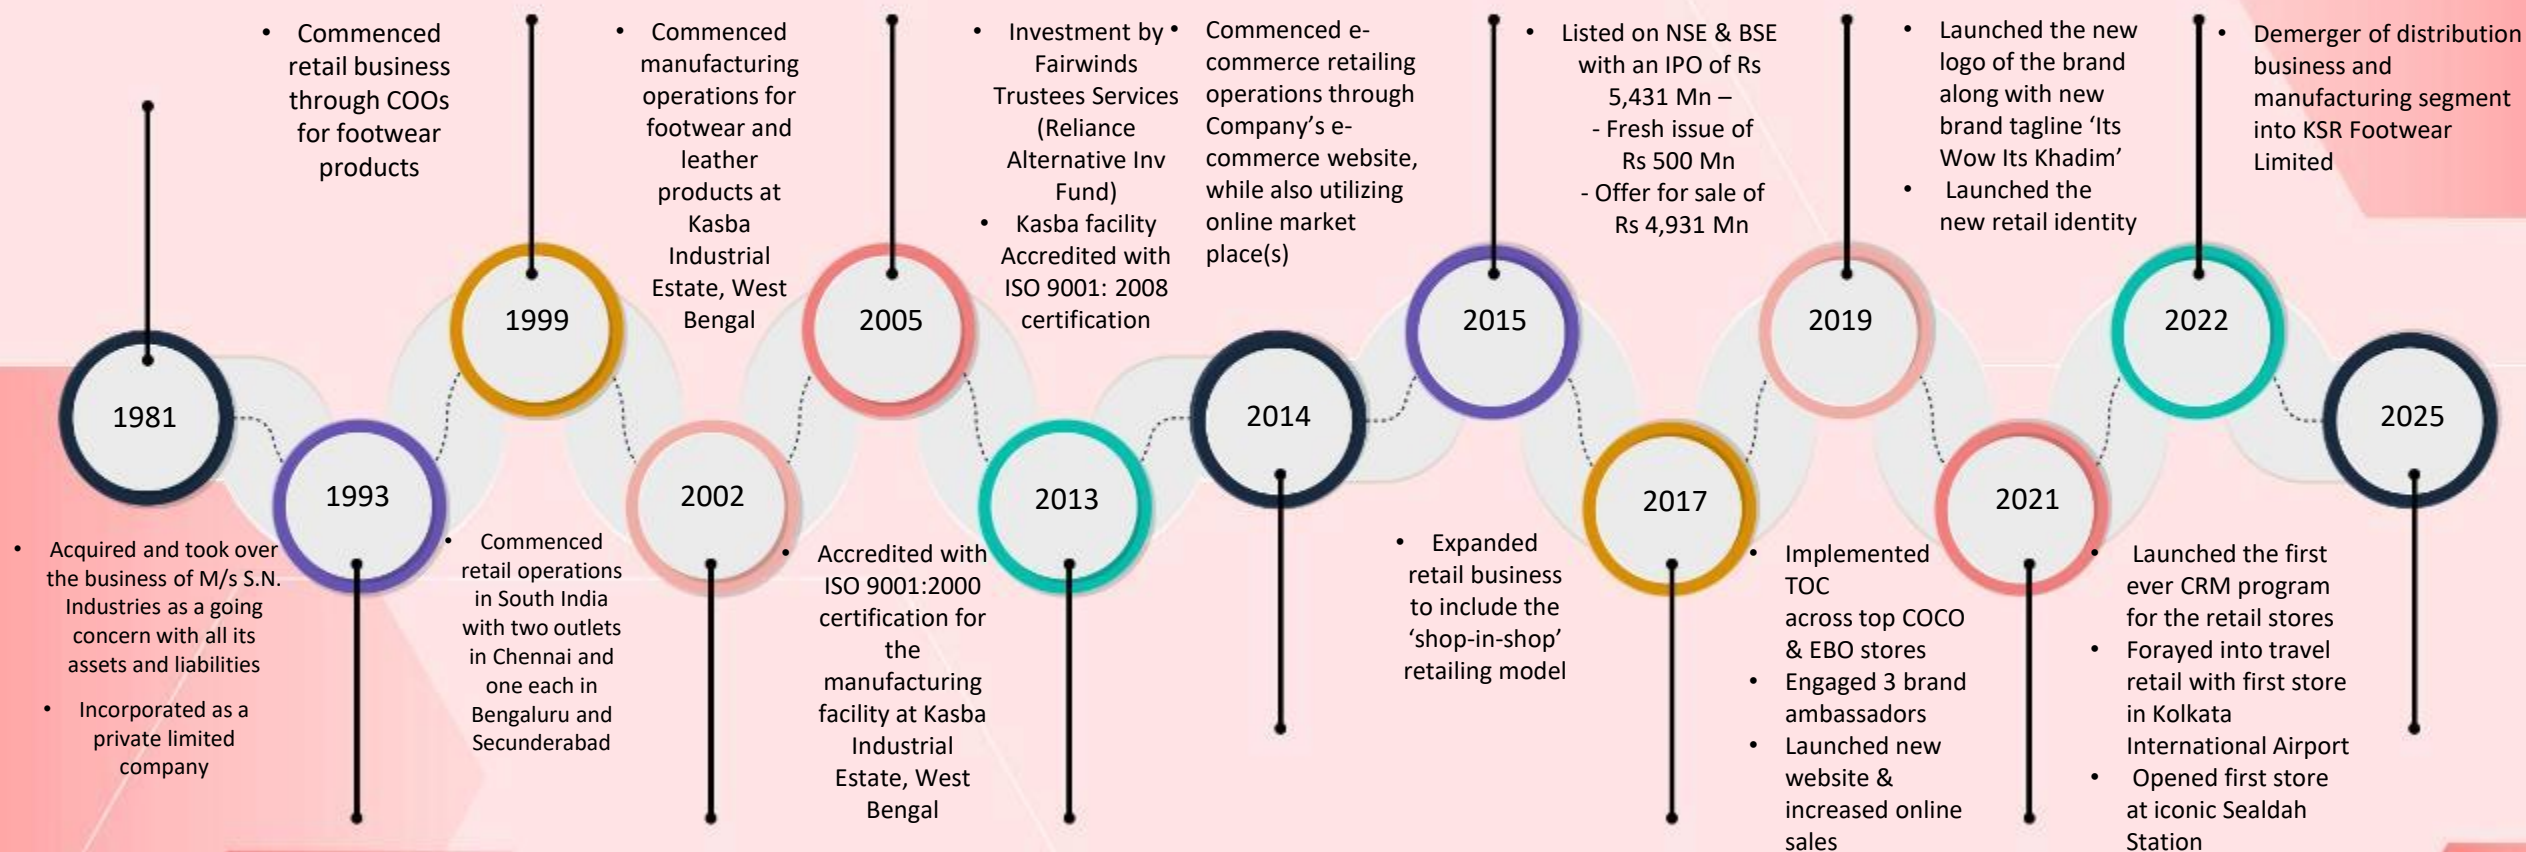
1981

• Acquired and took over the business of M/s S.N. Industries as a going concern with all its assets and liabilities
• Incorporated as a private limited company

1993

• Commenced retail business through COOs for footwear products

1999

• Commenced retail operations in South India with two outlets in Chennai and one each in Bengaluru and Secunderabad

2002

• Commenced manufacturing operations for footwear and leather products at Kasba Industrial Estate, West Bengal

2005

• Accredited with ISO 9001:2000 certification for the manufacturing facility at Kasba Industrial Estate, West Bengal

2013

• Investment by Fairwinds Trustees Services (Reliance Alternative Inv Fund)
• Kasba facility Accredited with ISO 9001: 2008 certification

2014

• Commenced e-commerce retailing operations through Company's e-commerce website, while also utilizing online market place(s)

2015

• Expanded retail business to include the 'shop-in-shop' retailing model

2017

• Listed on NSE & BSE with an IPO of Rs 5,431 Mn – - Fresh issue of Rs 500 Mn - Offer for sale of Rs 4,931 Mn

2019

• Implemented TOC across top COCO & EBO stores
• Engaged 3 brand ambassadors
• Launched new website & increased online sales

2021

• Launched the new logo of the brand along with new brand tagline 'Its Wow Its Khadim'
• Launched the new retail identity

2022

• Launched the first ever CRM program for the retail stores
• Forayed into travel retail with first store in Kolkata International Airport
• Opened first store at iconic Sealdah Station

2025

• Demerger of distribution business and manufacturing segment into KSR Footwear Limited